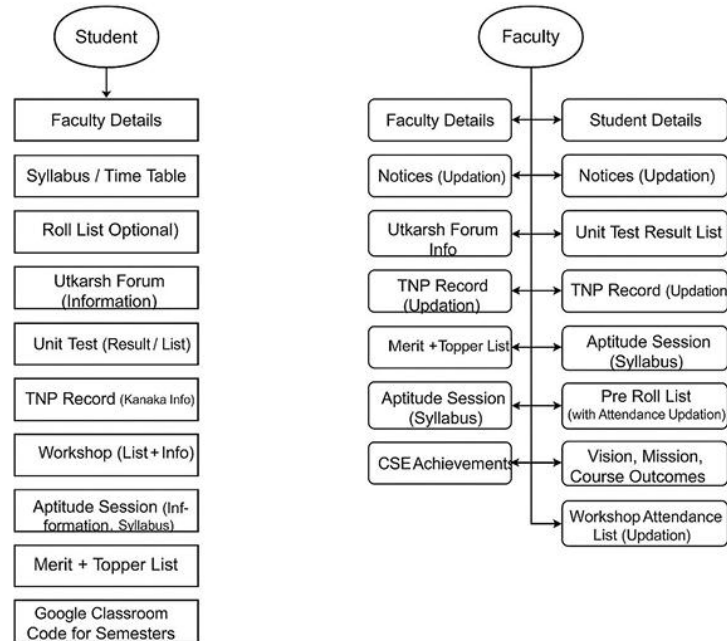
Student

Faculty Details

Syllabus / Time Table

Roll List Optional)

Utkarsh Forum (Information)

Unit Test (Result / List)

TNP Record (Kanaka Info)

Workshop (List + Info)

Aptitude Session (Information, Syllabus)

Merit + Topper List

Google Classroom Code for Semesters

Faculty

Faculty Details

Student Details

Notices (Updation)

Notices (Updation)

Utkarsh Forum Info

Unit Test Result List

TNP Record (Updation)

TNP Record (Updation

Merit +Topper List

Aptitude Session (Syllabus)

Aptitude Session (Syllabus)

Pre Roll List (with Attendance Updation)

CSE Achievements

Vision, Mission, Course Outcomes

Workshop Attendance List (Updation)